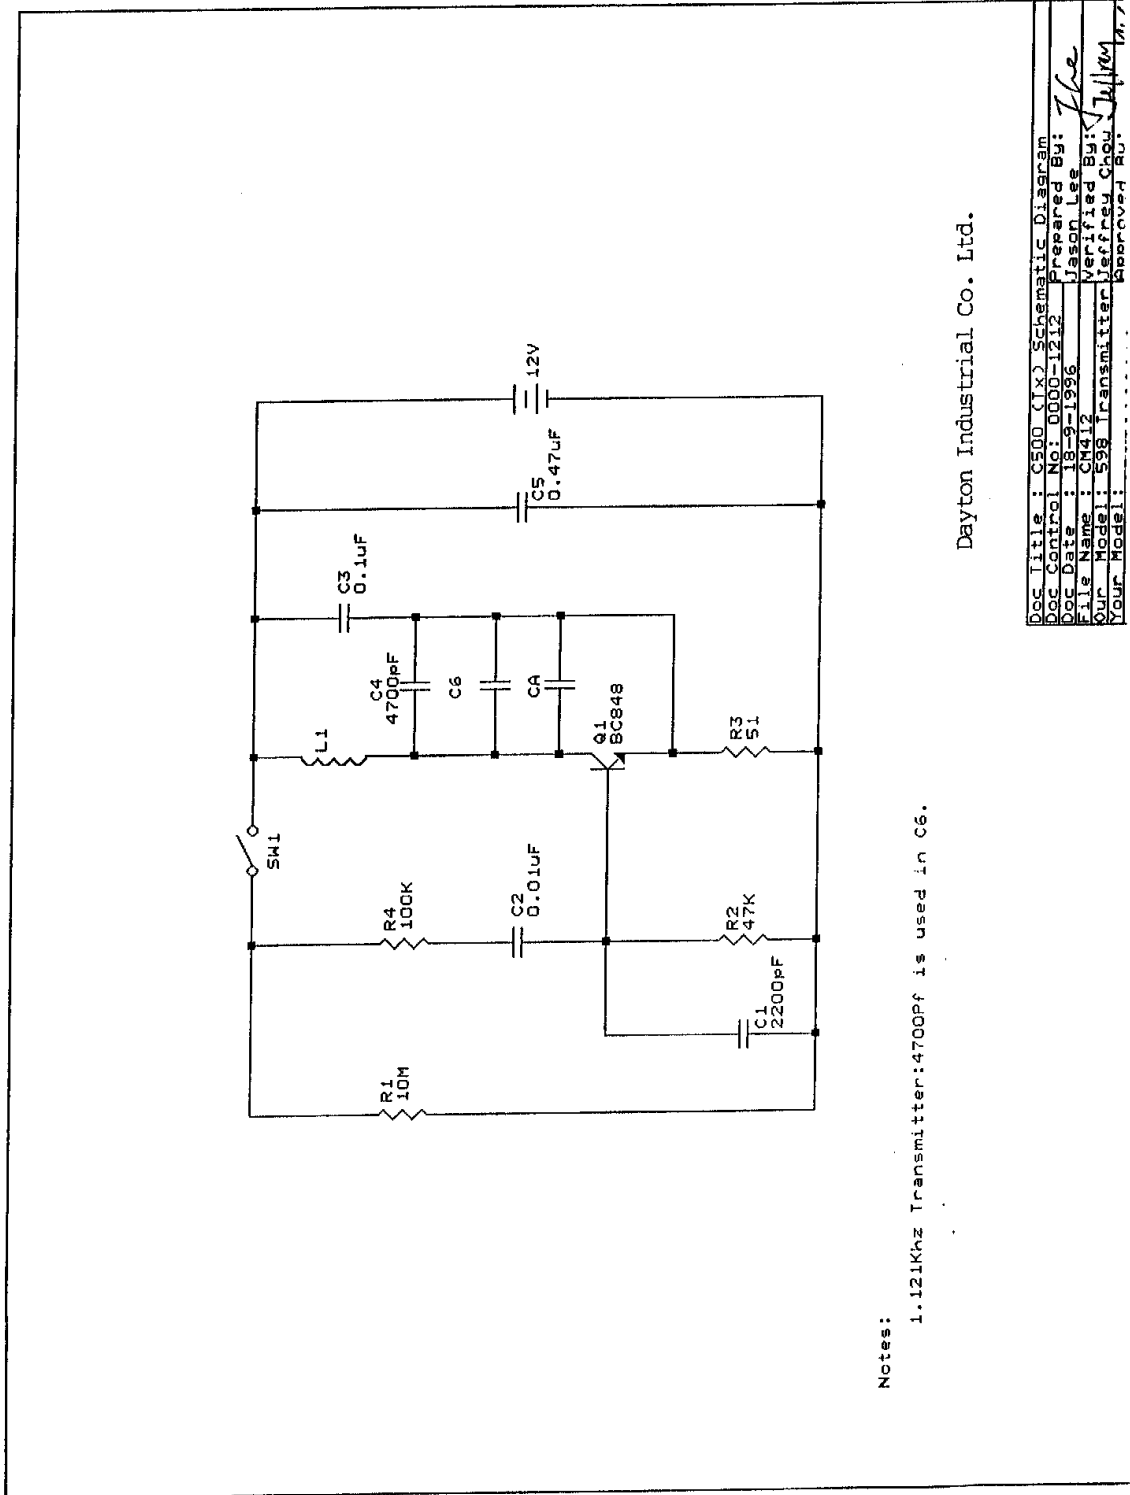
| Doc Title : C500 (Tx) Schematic Diagram | |
|---|---|
| Doc Control No: D000-1212 | Prepared By: |
| Doc Date : 18-9-1996 | Jason Lee |
| File Name : CM412 | Verified By: |
| Our Model: 598 Transmitter | Jeffrey Chow |
| Your Model: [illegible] | Approved By: |

Dayton Industrial Co. Ltd.

12V

C5 0.47uF

C3 0.1uF

C4 4700pF

C6

CA

Q1 BC848

L1

R3 51

SW1

R4 100K

C2 0.01uF

R2 47K

C1 2200pF

R1 10M

Notes:
1.121Khz Transmitter:4700Pf is used in C6.